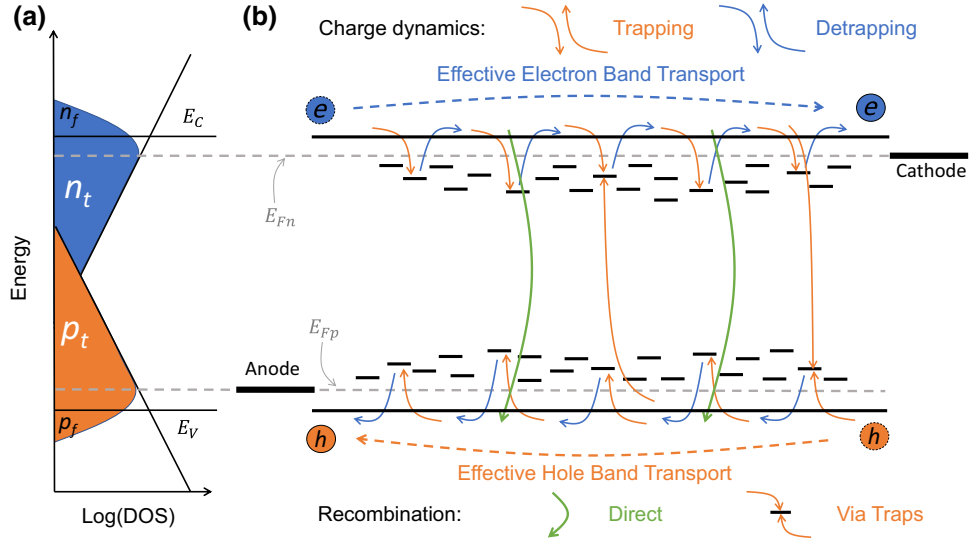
(a)

$n_f$

$E_C$

$n_t$

Energy

$p_t$

$p_f$

$E_V$

Log(DOS)

(b)

Charge dynamics: Trapping Detrapping

Effective Electron Band Transport

$e$

$e$

$E_{Fn}$

Cathode

$E_{Fp}$

Anode

$h$

$h$

Effective Hole Band Transport

Recombination: Direct Via Traps